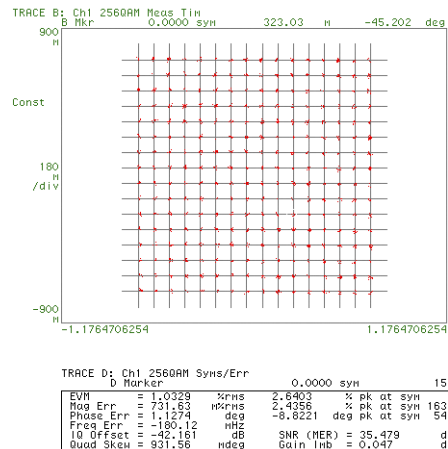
TRACE B: Ch1 256QAM Meas Tim
B Mkr 0.0000 sym 323.03 m -45.202 deg

900
m

Const

180
m
/div

-900
m

-1.1764706254 1.1764706254

TRACE D: Ch1 256QAM Syms/Err
D Marker 0.0000 sym 15

| | | | | | |
|---|---|---|---|---|---|
| EVM | = 1.0329 | %rms | 2.6403 | % pk at sym | |
| Mag Err | = 731.63 | m%rms | 2.4356 | % pk at sym | 163 |
| Phase Err | = 1.1274 | deg | -8.8221 | deg pk at sym | 54 |
| Freq Err | = -180.12 | mHz | | | |
| IQ Offset | = -42.161 | dB | SNR (MER) = 35.479 | | d |
| Quad Skew | = 931.56 | mdeg | Gain Imb = 0.047 | | d |